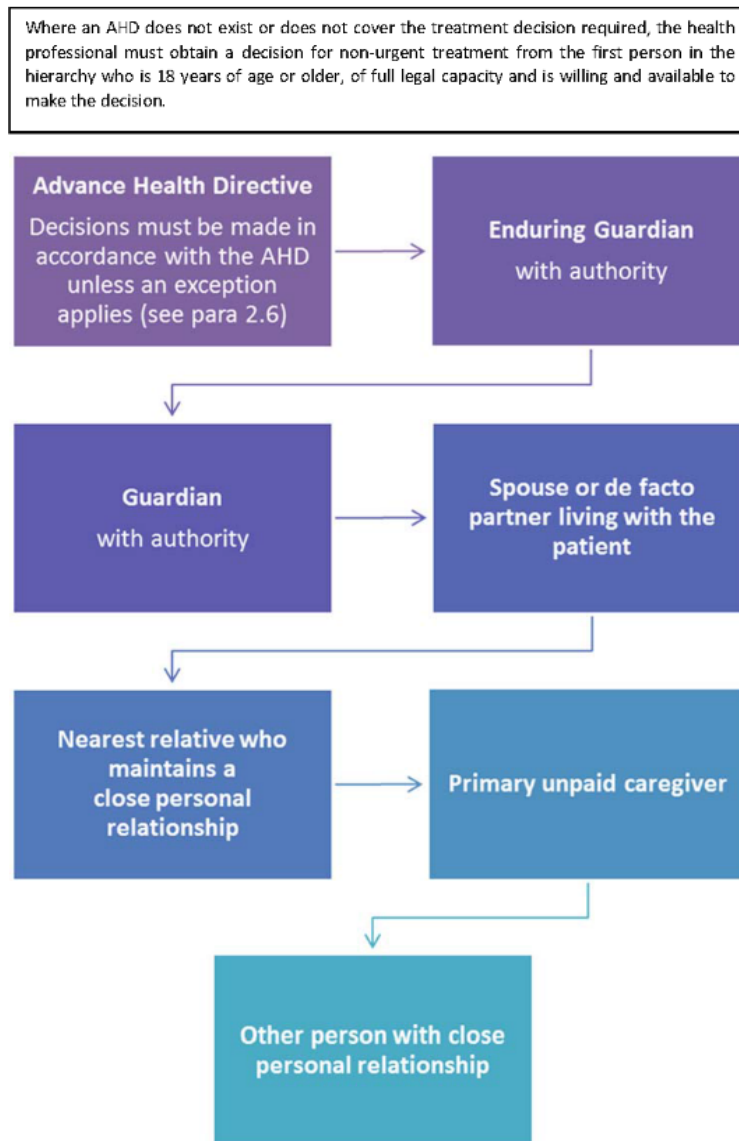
Where an AHD does not exist or does not cover the treatment decision required, the health professional must obtain a decision for non-urgent treatment from the first person in the hierarchy who is 18 years of age or older, of full legal capacity and is willing and available to make the decision.

Advance Health Directive
Decisions must be made in accordance with the AHD unless an exception applies (see para 2.6)

Enduring Guardian
with authority

Guardian
with authority

Spouse or de facto partner living with the patient

Nearest relative who maintains a close personal relationship

Primary unpaid caregiver

Other person with close personal relationship